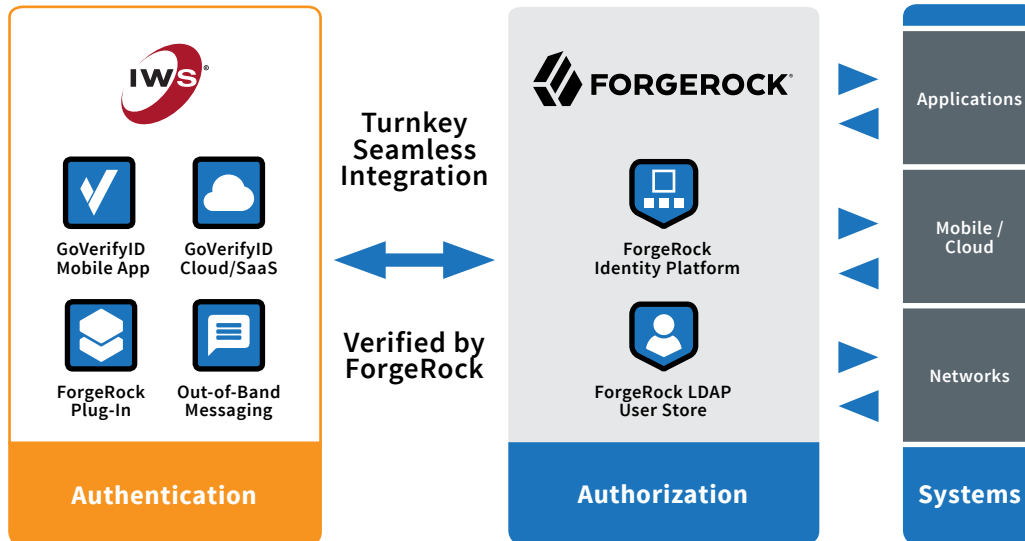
IWS

GoVerifyID Mobile App

GoVerifyID Cloud/SaaS

ForgeRock Plug-In

Out-of-Band Messaging

Authentication

Turnkey Seamless Integration

Verified by ForgeRock

FORGEROCK

ForgeRock Identity Platform

ForgeRock LDAP User Store

Authorization

Applications

Mobile / Cloud

Networks

Systems